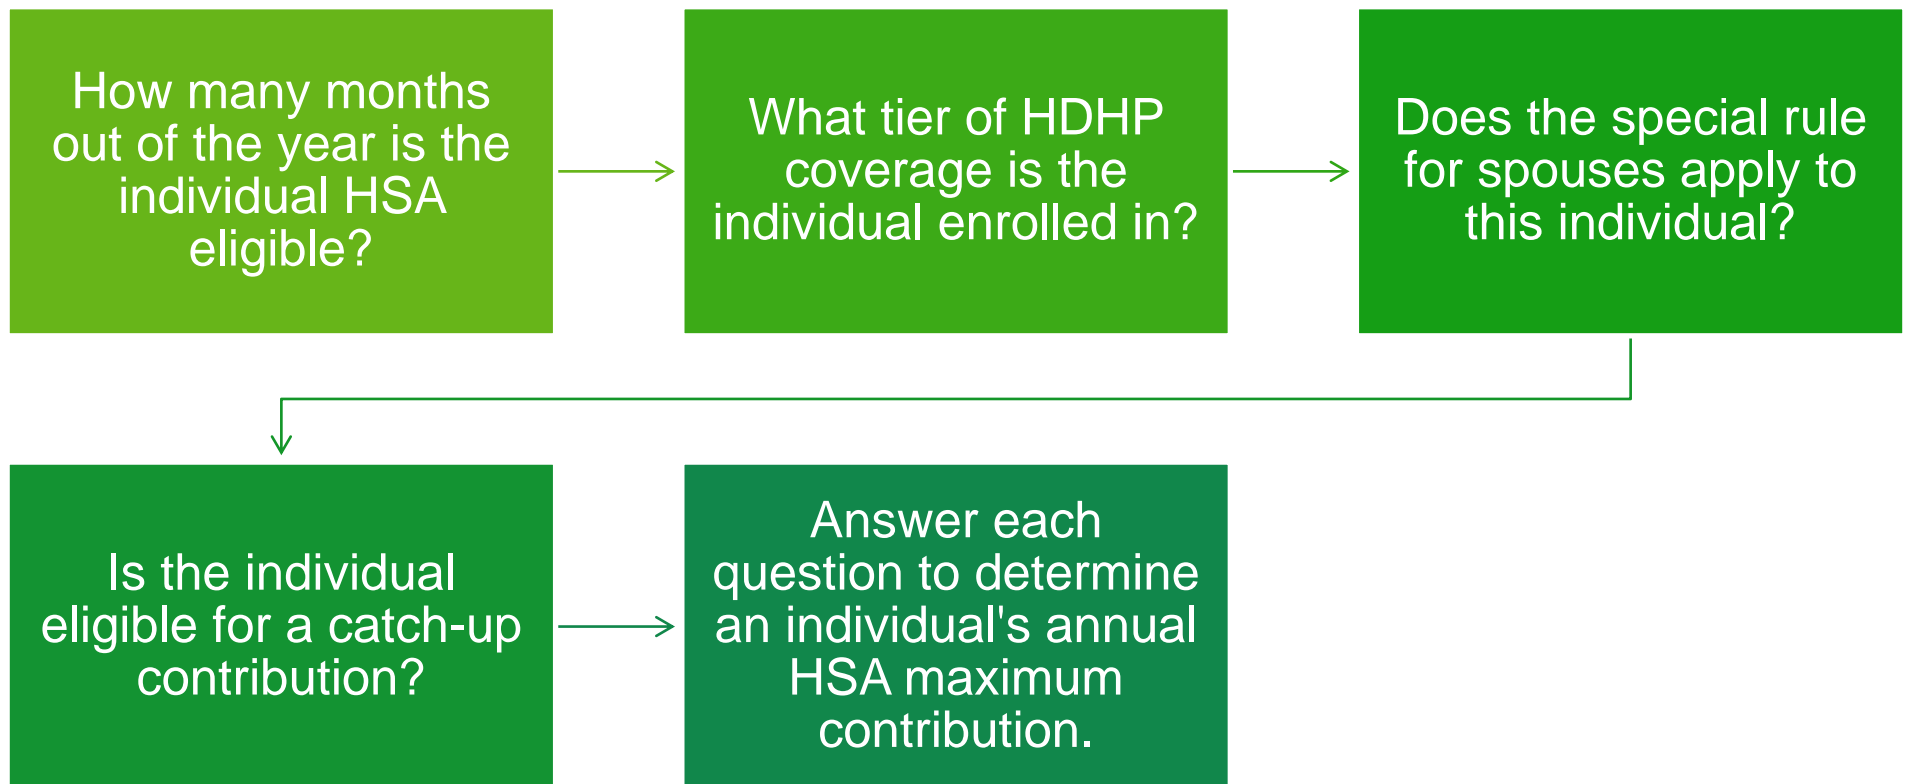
How many months out of the year is the individual HSA eligible?

What tier of HDHP coverage is the individual enrolled in?

Does the special rule for spouses apply to this individual?

Is the individual eligible for a catch-up contribution?

Answer each question to determine an individual's annual HSA maximum contribution.